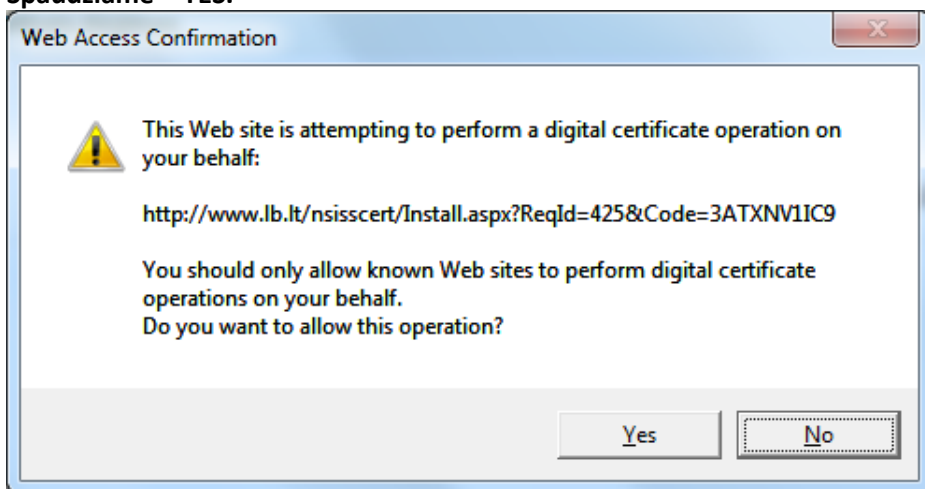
Spaudžiame "Yes."

Web Access Confirmation

This Web site is attempting to perform a digital certificate operation on your behalf:

http://www.lb.lt/nsisscert/Install.aspx?ReqId=425&Code=3ATXNV1IC9

You should only allow known Web sites to perform digital certificate operations on your behalf.
Do you want to allow this operation?

Yes No